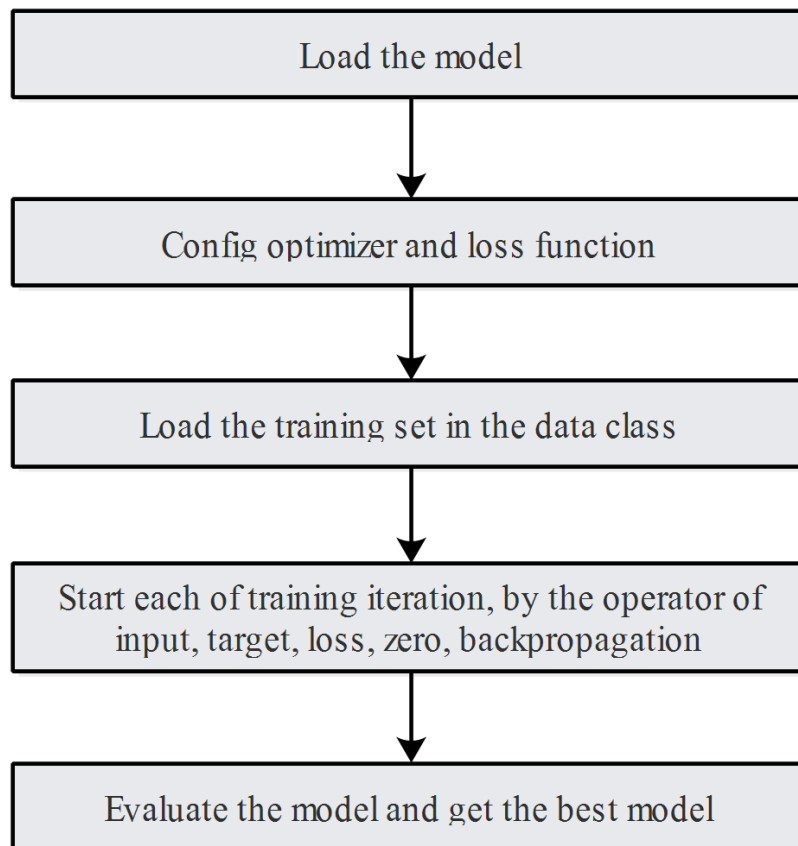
Load the model

Config optimizer and loss function

Load the training set in the data class

Start each of training iteration, by the operator of input, target, loss, zero, backpropagation

Evaluate the model and get the best model